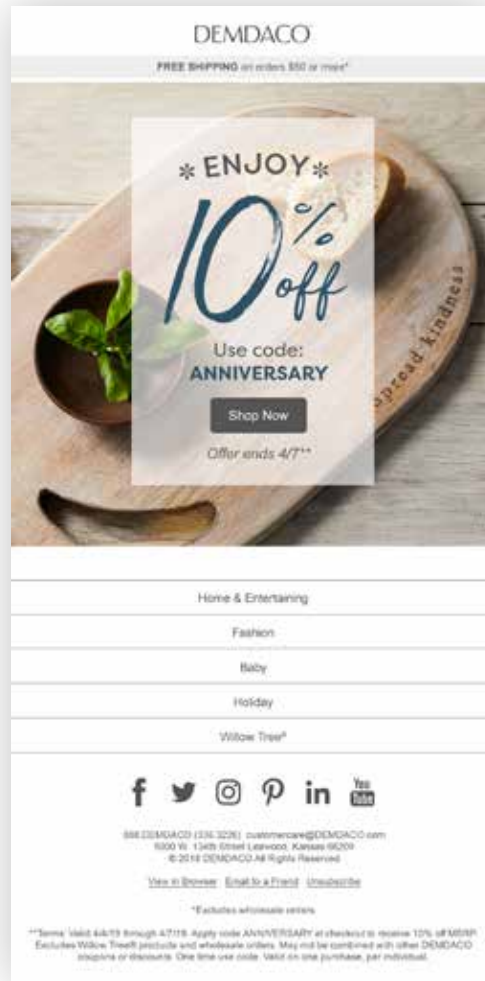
DEMDACO

FREE SHIPPING on orders $50 or more*

*ENJOY*

10% off

Use code: ANNIVERSARY

Shop Now

Offer ends 4/7**

spread kindness

Home & Entertaining

Fashion

Baby

Holiday

Willow Tree®

You Tube

888.DEMDACO (336.3226) customercare@DEMDACO.com
5000 W. 134th Street Leawood, Kansas 66209
© 2018 DEMDACO All Rights Reserved

View in Browser Email to a Friend Unsubscribe

*Excludes wholesale orders

**Terms: Valid 4/4/18 through 4/7/18. Apply code ANNIVERSARY at checkout to receive 10% off MSRP. Excludes Willow Tree® products and wholesale orders. May not be combined with other DEMDACO coupons or discounts. One time use code. Valid on one purchase, per individual.